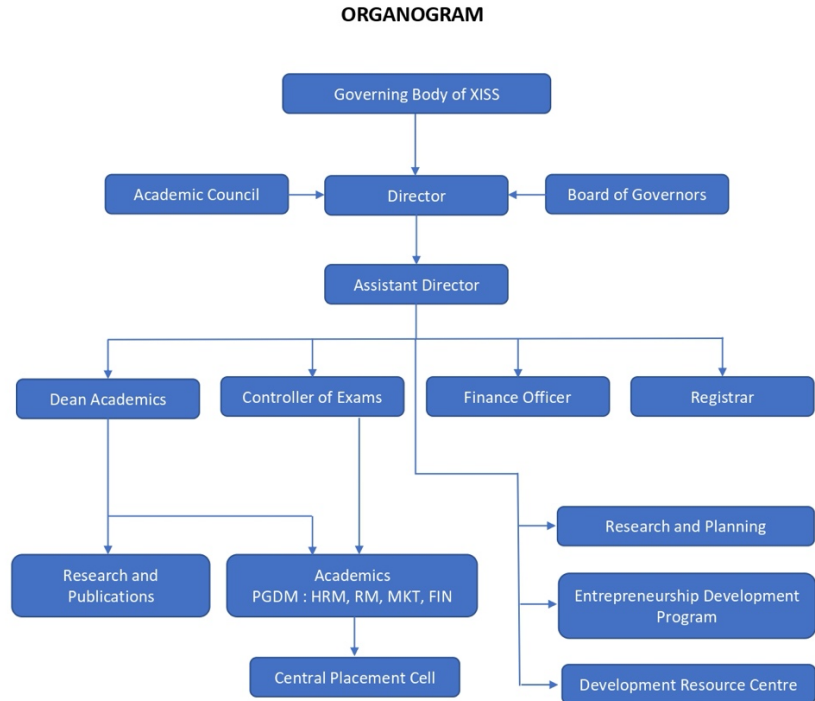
ORGANOGRAM

Governing Body of XISS

Academic Council

Director

Board of Governors

Assistant Director

Dean Academics

Controller of Exams

Finance Officer

Registrar

Research and Planning

Research and Publications

Academics
PGDM : HRM, RM, MKT, FIN

Entrepreneurship Development Program

Central Placement Cell

Development Resource Centre